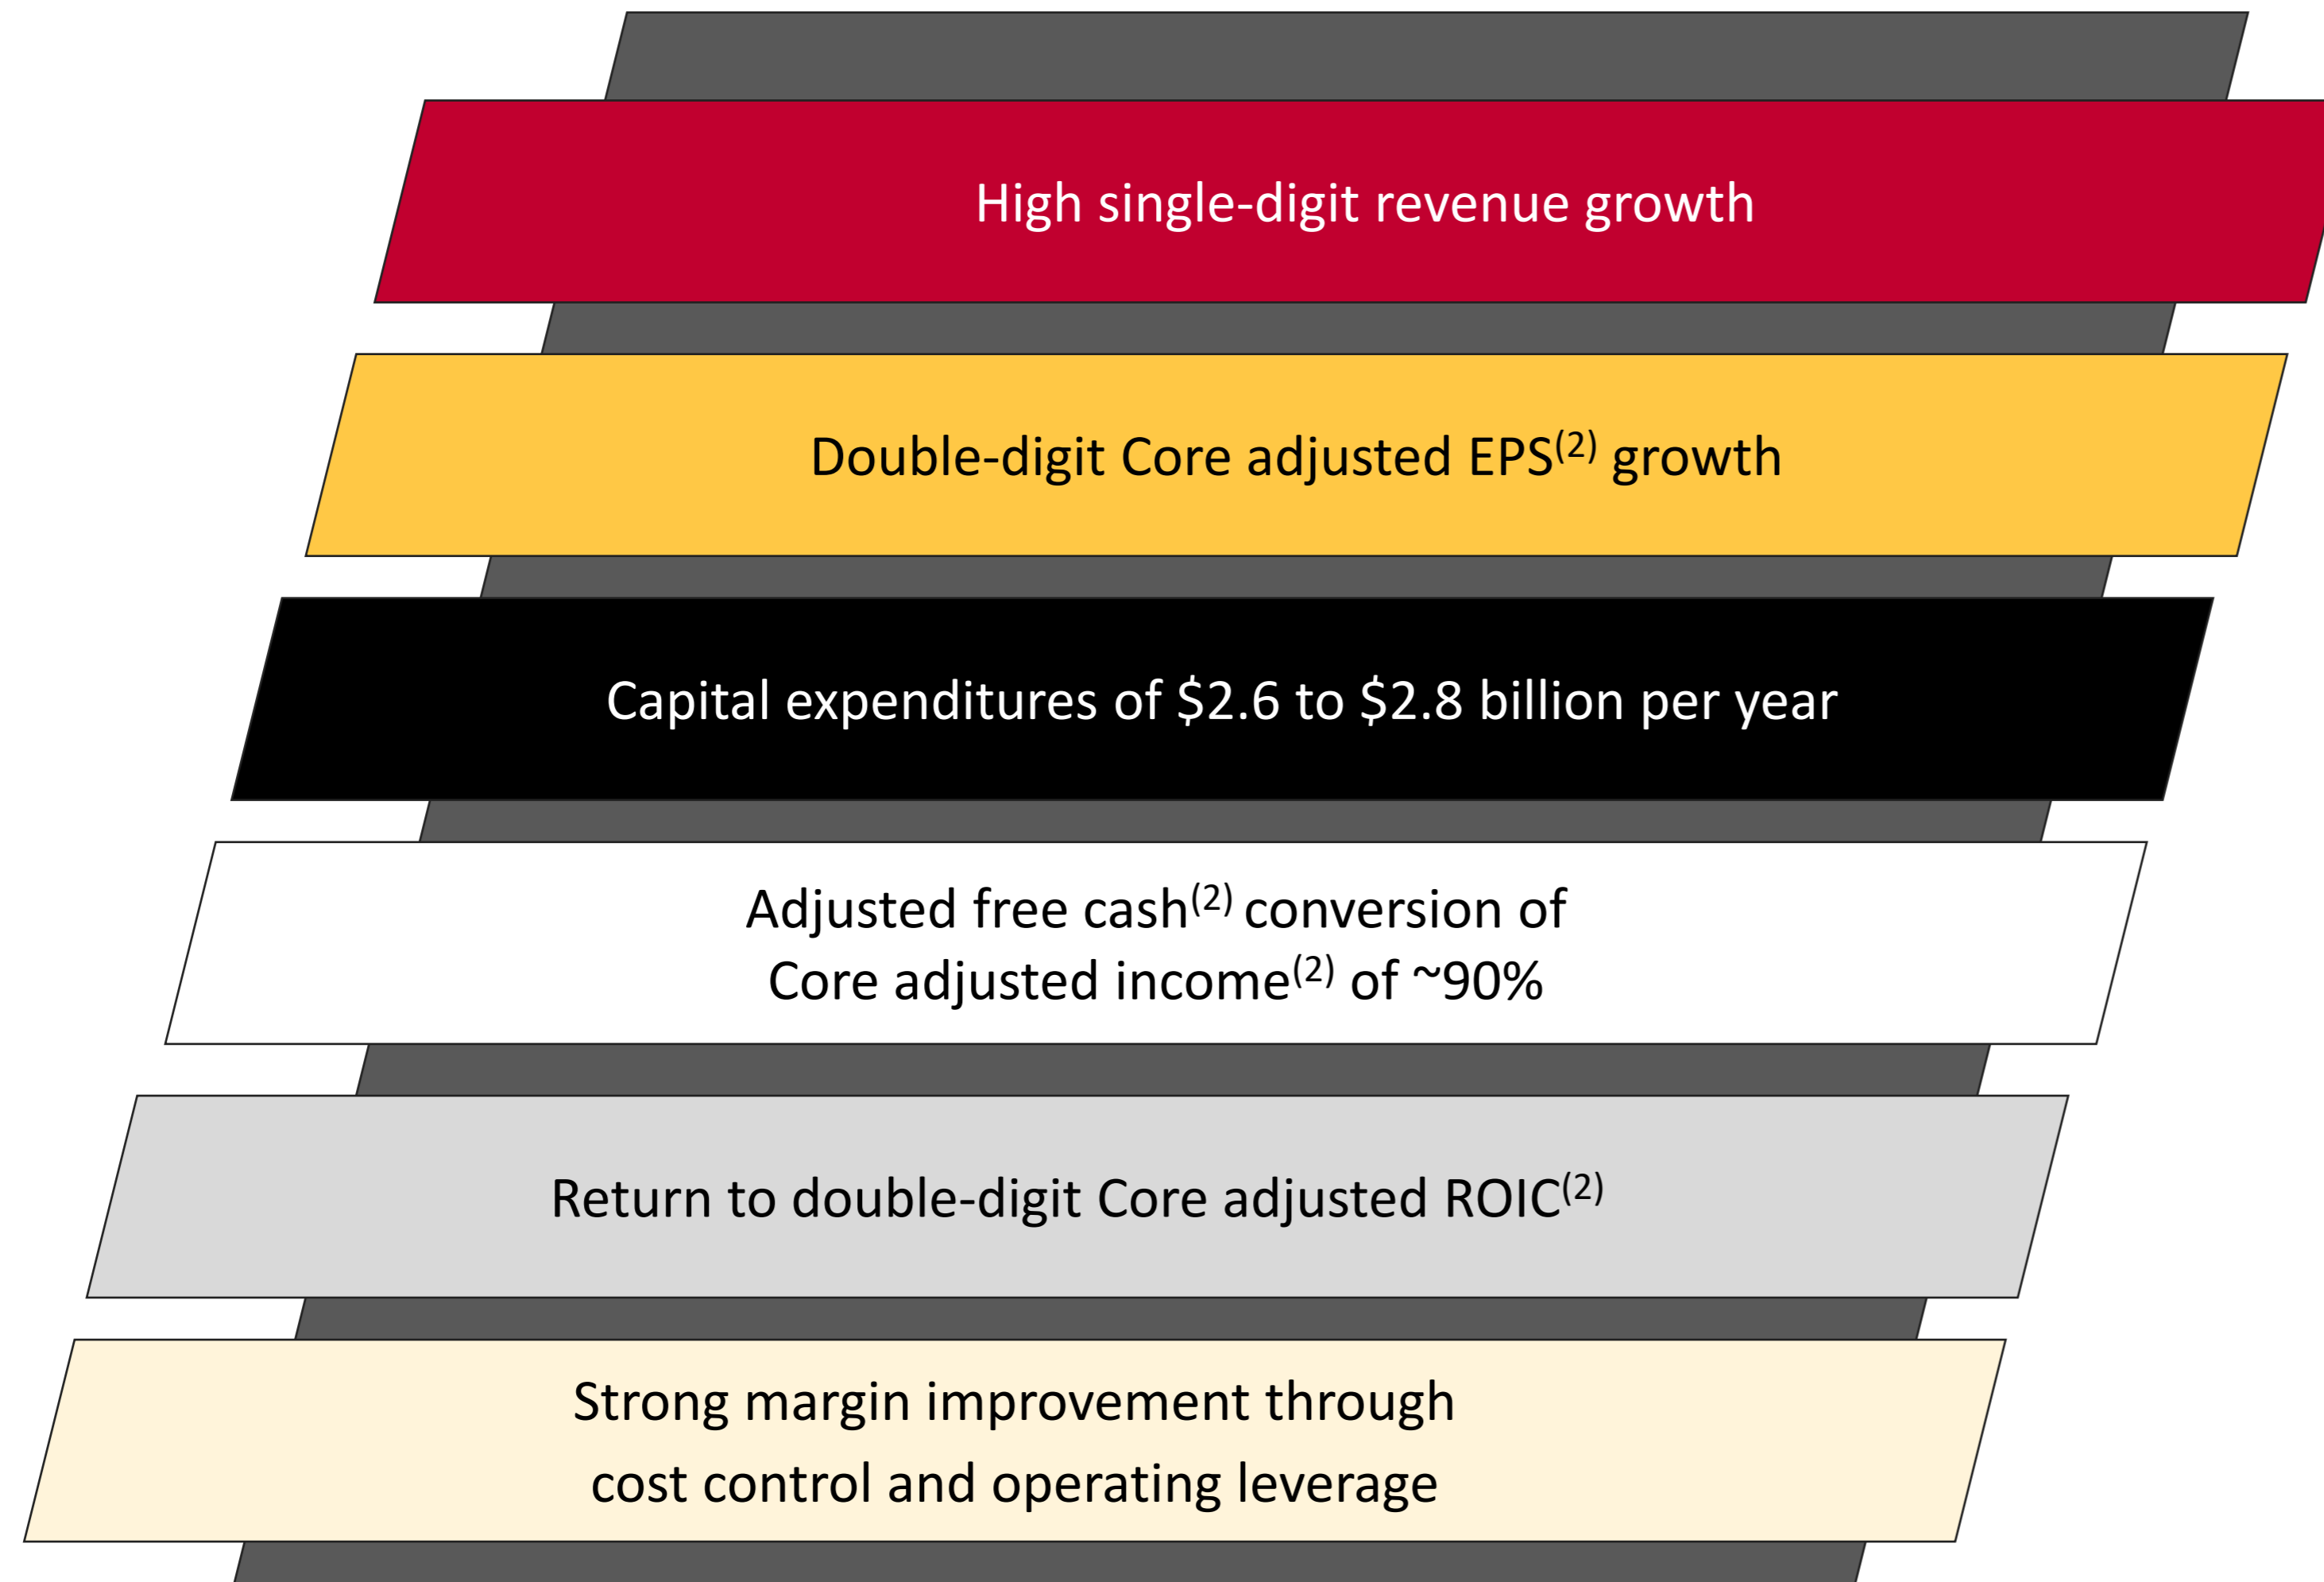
High single-digit revenue growth

Double-digit Core adjusted EPS$^{(2)}$ growth

Capital expenditures of \$2.6 to \$2.8 billion per year

Adjusted free cash$^{(2)}$ conversion of Core adjusted income$^{(2)}$ of ~90%

Return to double-digit Core adjusted ROIC$^{(2)}$

Strong margin improvement through cost control and operating leverage